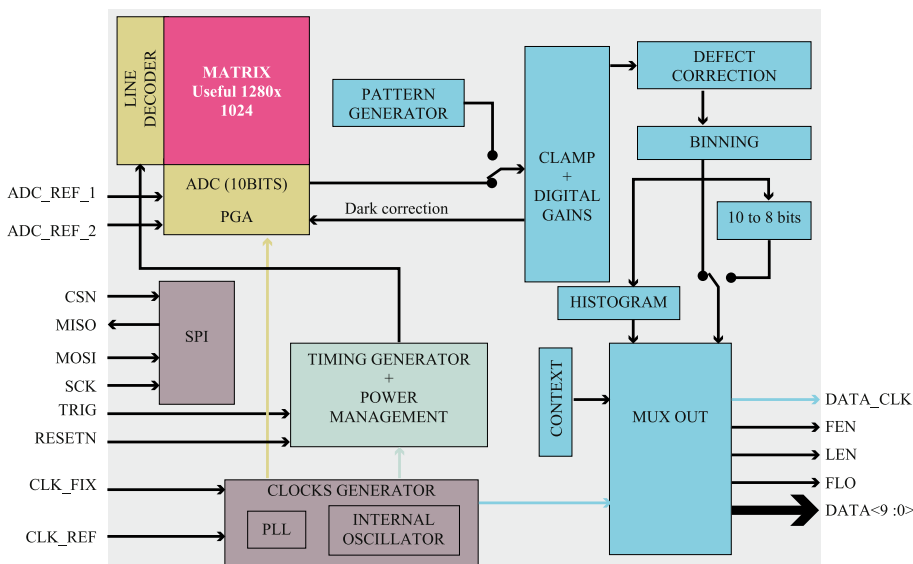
LINE DECODER

MATRIX
Useful 1280x 1024

ADC (10BITS)

PGA

PATTERN GENERATOR

CLAMP + DIGITAL GAINS

DEFECT CORRECTION

BINNING

10 to 8 bits

Dark correction

ADC_REF_1

ADC_REF_2

CSN

MISO

MOSI

SCK

TRIG

RESETN

SPI

TIMING GENERATOR + POWER MANAGEMENT

HISTOGRAM

CONTEXT

MUX OUT

DATA_CLK

FEN

LEN

FLO

DATA<9 :0>

CLK_FIX

CLK_REF

CLOCKS GENERATOR

PLL

INTERNAL OSCILLATOR